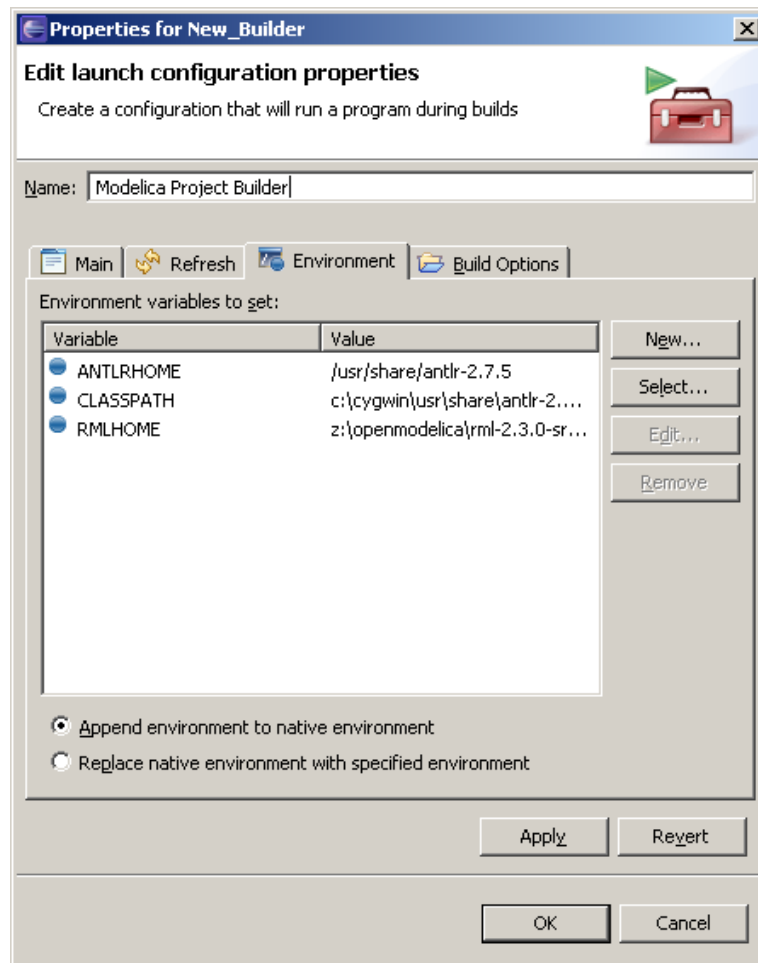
Properties for New_Builder

Edit launch configuration properties

Create a configuration that will run a program during builds

Name: Modelica Project Builder

Main | Refresh | Environment | Build Options

Environment variables to set:

| Variable | Value |
|---|---|
| ANTLRHOME | /usr/share/antlr-2.7.5 |
| CLASSPATH | c:\cygwin\usr\share\antlr-2.... |
| RMLHOME | z:\openmodelica\rml-2.3.0-sr... |

New...
Select...
Edit...
Remove

Append environment to native environment
Replace native environment with specified environment

Apply
Revert

OK
Cancel